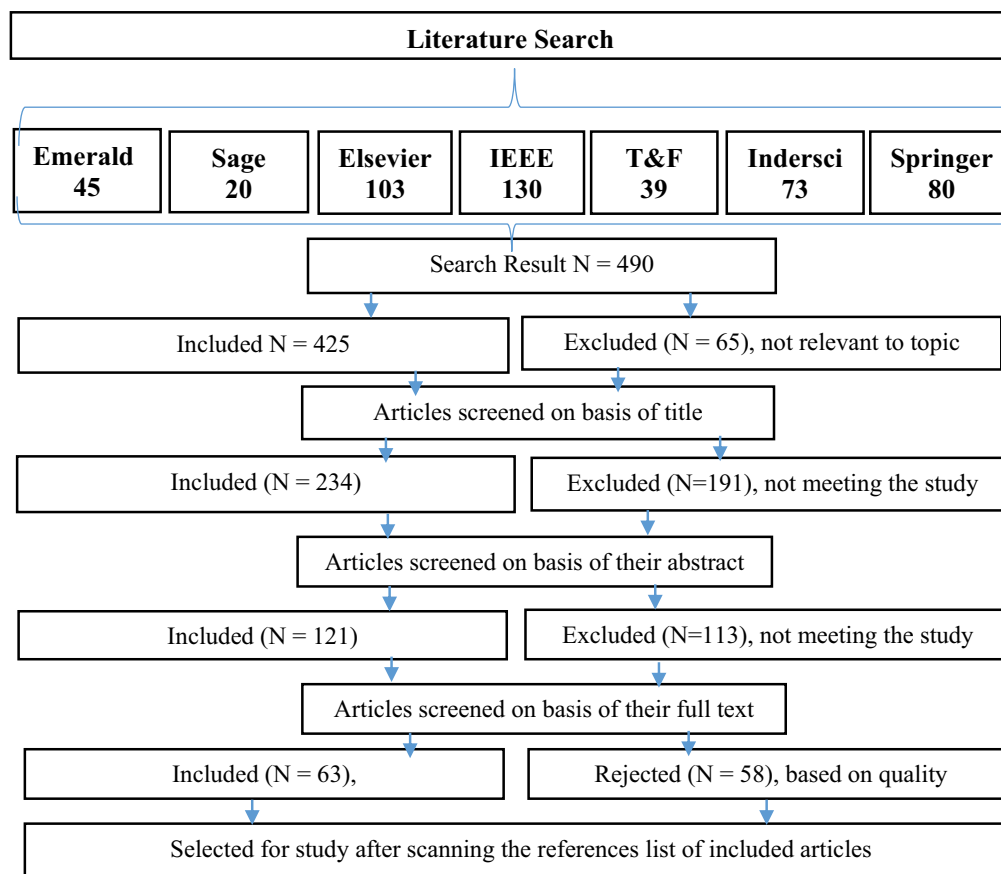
Literature Search

Emerald 45

Sage 20

Elsevier 103

IEEE 130

T&F 39

Inderscі 73

Springer 80

Search Result N = 490

Included N = 425

Excluded (N = 65), not relevant to topic

Articles screened on basis of title

Included (N = 234)

Excluded (N=191), not meeting the study

Articles screened on basis of their abstract

Included (N = 121)

Excluded (N=113), not meeting the study

Articles screened on basis of their full text

Included (N = 63),

Rejected (N = 58), based on quality

Selected for study after scanning the references list of included articles